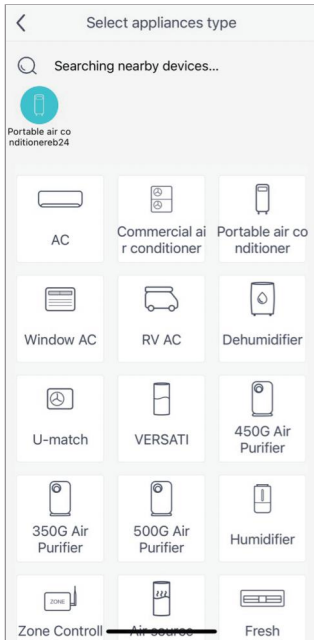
Select appliances type

Searching nearby devices...

Portable air conditionereb24

| AC | Commercial air conditioner | Portable air conditioner |
|---|---|---|
| Window AC | RV AC | Dehumidifier |
| U-match | VERSATI | 450G Air Purifier |
| 350G Air Purifier | 500G Air Purifier | Humidifier |
| Zone Controll | Air source | Fresh |

ZONE